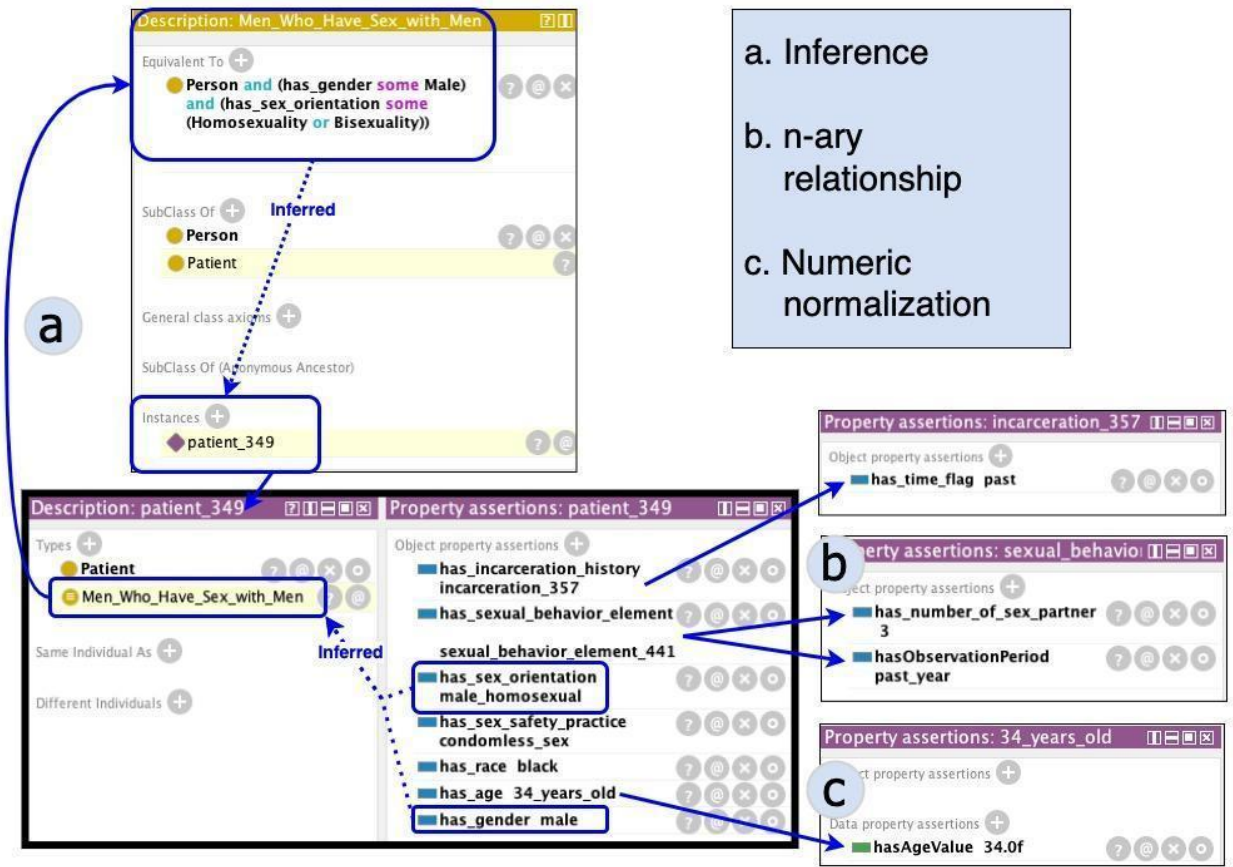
Description: Men_Who_Have_Sex_with_Men

Equivalent To

Person and (has_gender some Male) and (has_sex_orientation some (Homosexuality or Bisexuality))

Inferred

SubClass Of

Person

Patient

General class axioms

SubClass Of (Anonymous Ancestor)

Instances

patient_349

a

a. Inference

b. n-ary relationship

c. Numeric normalization

Description: patient_349

Types

Patient

Men_Who_Have_Sex_with_Men

Same Individual As

Different Individuals

Inferred

Property assertions: patient_349

Object property assertions

has_incarceration_history incarceration_357

has_sexual_behavior_element sexual_behavior_element_441

has_sex_orientation male_homosexual

has_sex_safety_practice condomless_sex

has_race black

has_age 34_years_old

has_gender male

Property assertions: incarceration_357

Object property assertions

has_time_flag past

b

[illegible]perty assertions: sexual_behavio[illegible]

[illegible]ject property assertions

has_number_of_sex_partner 3

hasObservationPeriod past_year

Property assertions: 34_years_old

c

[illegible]ct property assertions

Data property assertions

hasAgeValue 34.0f